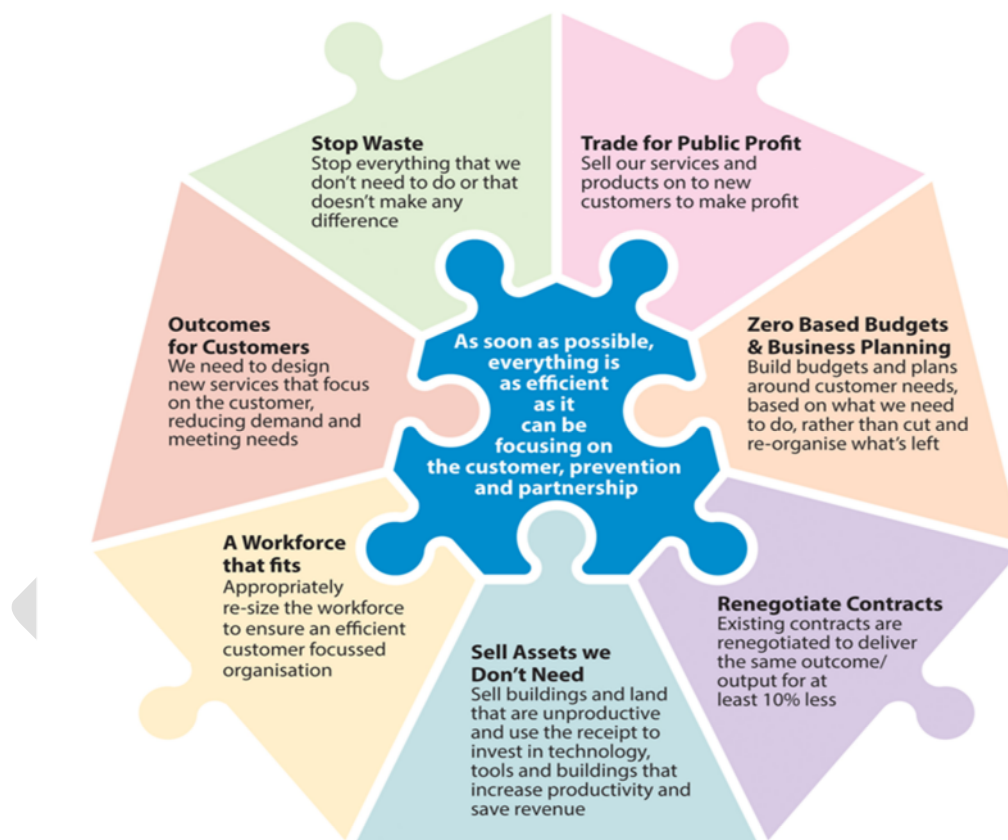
Stop Waste
Stop everything that we don't need to do or that doesn't make any difference

Trade for Public Profit
Sell our services and products on to new customers to make profit

Zero Based Budgets & Business Planning
Build budgets and plans around customer needs, based on what we need to do, rather than cut and re-organise what's left

Renegotiate Contracts
Existing contracts are renegotiated to deliver the same outcome/ output for at least 10% less

Sell Assets we Don't Need
Sell buildings and land that are unproductive and use the receipt to invest in technology, tools and buildings that increase productivity and save revenue

A Workforce that fits
Appropriately re-size the workforce to ensure an efficient customer focussed organisation

Outcomes for Customers
We need to design new services that focus on the customer, reducing demand and meeting needs

As soon as possible, everything is as efficient as it can be focusing on the customer, prevention and partnership